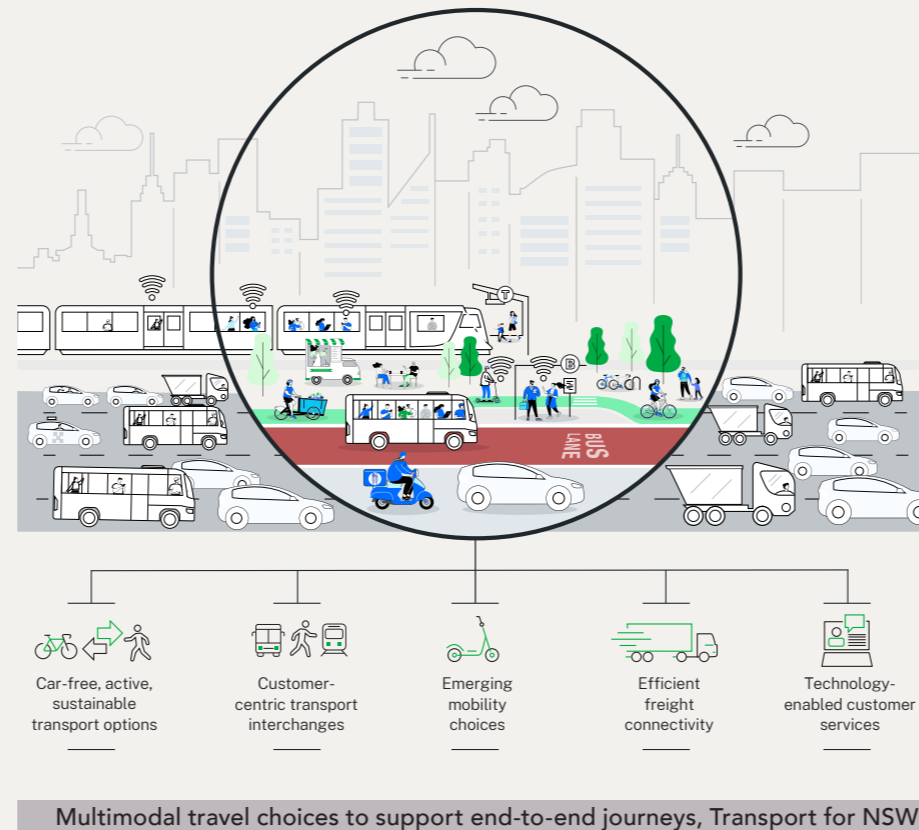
BUS LANE

Car-free, active, sustainable transport options

Customer-centric transport interchanges

Emerging mobility choices

Efficient freight connectivity

Technology-enabled customer services

Multimodal travel choices to support end-to-end journeys, Transport for NSW